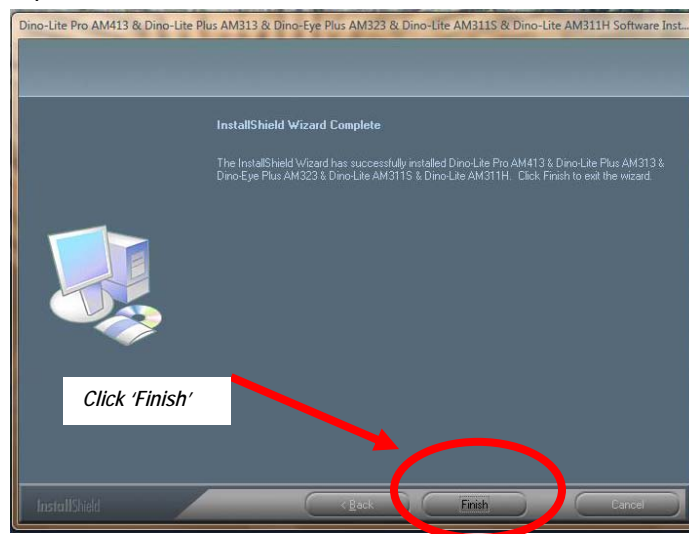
Dino-Lite Pro AM413 & Dino-Lite Plus AM313 & Dino-Eye Plus AM323 & Dino-Lite AM311S & Dino-Lite AM311H Software Inst...

InstallShield Wizard Complete

The InstallShield Wizard has successfully installed Dino-Lite Pro AM413 & Dino-Lite Plus AM313 & Dino-Eye Plus AM323 & Dino-Lite AM311S & Dino-Lite AM311H. Click Finish to exit the wizard.

Click 'Finish'

InstallShield

< Back

Finish

Cancel